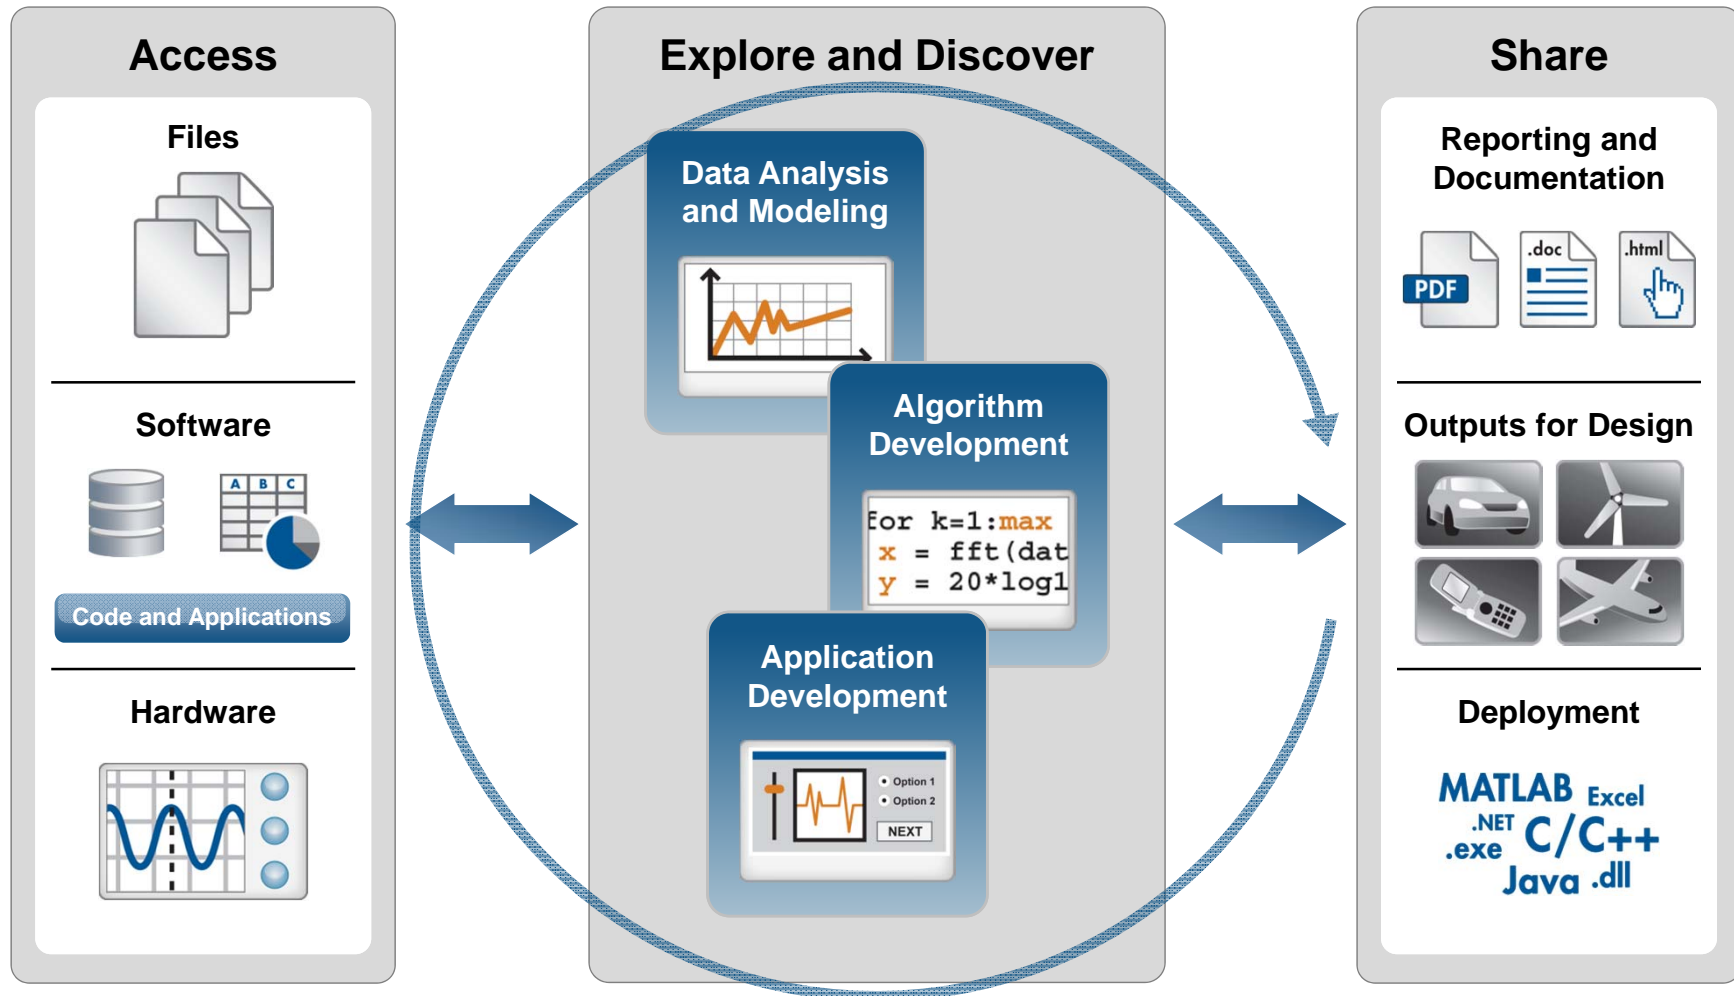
Access

Files

Software

A B C

Code and Applications

Hardware

Explore and Discover

Data Analysis and Modeling

Algorithm Development

for k=1:max
x = fft(dat
y = 20*log1

Application Development

Option 1
Option 2
NEXT

Share

Reporting and Documentation

PDF .doc .html

Outputs for Design

Deployment

MATLAB Excel
.NET
.exe C/C++
Java .dll